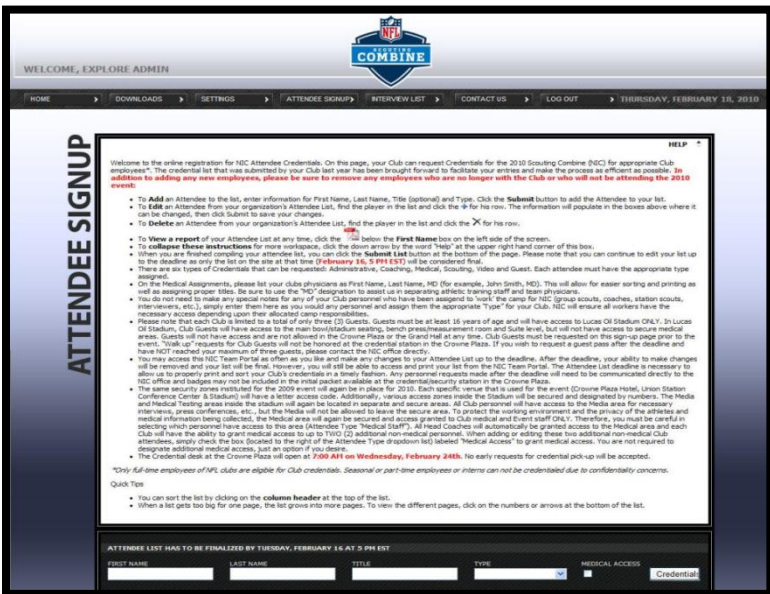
WELCOME, EXPLORE ADMIN

NFL SCOUTING COMBINE

HOME > DOWNLOADS > SETTINGS > ATTENDEE SIGNUP > INTERVIEW LIST > CONTACT US > LOG OUT > THURSDAY, FEBRUARY 18, 2010

ATTENDEE SIGNUP

HELP

Welcome to the online registration for NIC Attendee Credentials. On this page, your Club can request Credentials for the 2010 Scouting Combine (NIC) for appropriate Club employees*. The credential list that was submitted by your Club last year has been brought forward to facilitate your entries and make the process as efficient as possible. In addition to adding any new employees, please be sure to remove any employees who are no longer with the Club or who will not be attending the 2010 event:

- To Add an Attendee to the list, enter information for First Name, Last Name, Title (optional) and Type. Click the Submit button to add the Attendee to your list.
- To Edit an Attendee from your organization's Attendee List, find the player in the list and click the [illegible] for this row. The information will populate in the boxes above where it can be changed, then click Submit to save your changes.
- To Delete an Attendee from your organization's Attendee List, find the player in the list and click the X for his row.

- To View a report of your Attendee List at any time, click the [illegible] below the First Name box on the left side of the screen.
- To collapse these instructions for more workspace, click the down arrow by the word "Help" at the upper right hand corner of this box.
- When you are finished compiling your attendee list, you can click the Submit List button at the bottom of the page. Please note that you can continue to edit your list up to the deadline as only the list on the site at that time (February 16, 5 PM EST) will be considered final.
- There are six types of Credentials that can be requested: Administrative, Coaching, Medical, Scouting, Video and Guest. Each attendee must have the appropriate type assigned.
- On the Medical Assignments, please list your clubs physicians as First Name, Last Name, MD (for example, John Smith, MD). This will allow for easier sorting and printing as well as assigning proper titles. Be sure to use the "MD" designation to assist us in separating athletic training staff and team physicians.
- You do not need to make any special notes for any of your Club personnel who have been assigned to 'work' the camp for NIC (group scouts, coaches, station scouts, interviewers, etc.), simply enter them here as you would any personnel and assign them the appropriate "Type" for your Club. NIC will ensure all workers have the necessary access depending upon their allocated camp responsibilities.
- Please note that each Club is limited to a total of only three (3) Guests. Guests must be at least 16 years of age and will have access to Lucas Oil Stadium ONLY. In Lucas Oil Stadium, Club Guests will have access to the main bowl/stadium seating, bench press/measurement room and Suite level, but will not have access to secure medical areas. Guests will not have access and are not allowed in the Crowne Plaza or the Grand Hall at any time. Club Guests must be requested on this sign-up page prior to the event. "Walk up" requests for Club Guests will not be honored at the credential station in the Crowne Plaza. If you wish to request a guest pass after the deadline and have NOT reached your maximum of three guests, please contact the NIC office directly.
- You may access this NIC Team Portal as often as you like and make any changes to your Attendee List up to the deadline. After the deadline, your ability to make changes will be removed and your list will be final. However, you will still be able to access and print your list from the NIC Team Portal. The Attendee List deadline is necessary to allow us to properly print and sort your Club's credentials in a timely fashion. Any personnel requests made after the deadline will need to be communicated directly to the NIC office and badges may not be included in the initial packet available at the credential/security station in the Crowne Plaza.
- The same security zones instituted for the 2009 event will again be in place for 2010. Each specific venue that is used for the event (Crowne Plaza Hotel, Union Station Conference Center & Stadium) will have a letter access code. Additionally, various access zones inside the Stadium will be secured and designated by numbers. The Media and Medical Testing areas inside the stadium will again be located in separate and secure areas. All Club personnel will have access to the Media area for necessary interviews, press conferences, etc., but the Media will not be allowed to leave the secure area. To protect the working environment and the privacy of the athletes and medical information being collected, the Medical area will again be secured and access granted to Club medical and Event staff ONLY. Therefore, you must be careful in selecting which personnel have access to this area (Attendee Type "Medical Staff"). All Head Coaches will automatically be granted access to the Medical area and each Club will have the ability to grant medical access to up to TWO (2) additional non-medical personnel. When adding or editing these two additional non-medical Club attendees, simply check the box (located to the right of the Attendee Type dropdown list) labeled "Medical Access" to grant medical access. You are not required to designate additional medical access, just an option if you desire.
- The Credential desk at the Crowne Plaza will open at 7:00 AM on Wednesday, February 24th. No early requests for credential pick-up will be accepted.

*Only full-time employees of NFL clubs are eligible for Club credentials. Seasonal or part-time employees or interns can not be credentialed due to confidentiality concerns.

Quick Tips

- You can sort the list by clicking on the column header at the top of the list.
- When a list gets too big for one page, the list grows into more pages. To view the different pages, click on the numbers or arrows at the bottom of the list.

ATTENDEE LIST HAS TO BE FINALIZED BY TUESDAY, FEBRUARY 16 AT 5 PM EST

FIRST NAME | LAST NAME | TITLE | TYPE | MEDICAL ACCESS

Credentials